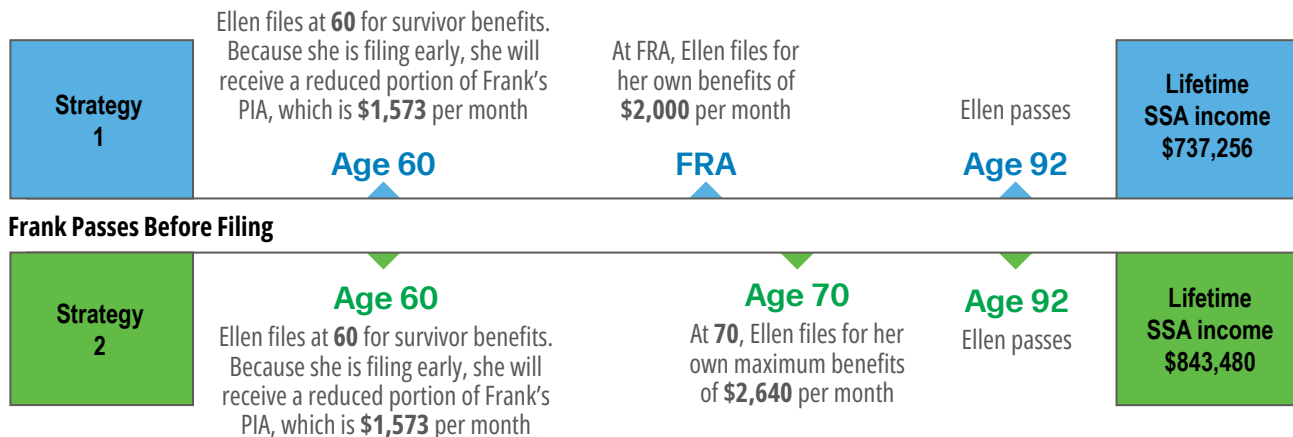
Strategy 1

Ellen files at **60** for survivor benefits. Because she is filing early, she will receive a reduced portion of Frank's PIA, which is **$1,573** per month

Age 60

At FRA, Ellen files for her own benefits of **$2,000** per month

FRA

Ellen passes

Age 92

Lifetime SSA income $737,256

Frank Passes Before Filing

Strategy 2

Age 60

Ellen files at **60** for survivor benefits. Because she is filing early, she will receive a reduced portion of Frank's PIA, which is **$1,573** per month

Age 70

At **70**, Ellen files for her own maximum benefits of **$2,640** per month

Age 92

Ellen passes

Lifetime SSA income $843,480